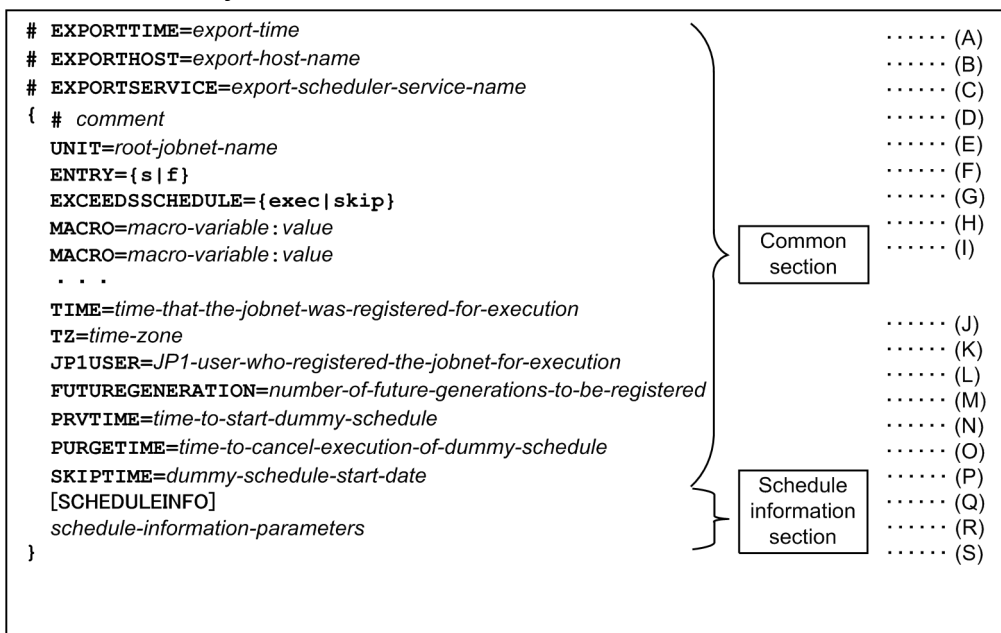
# EXPORTTIME=export-time ...... (A)
# EXPORTHOST=export-host-name ...... (B)
# EXPORTSERVICE=export-scheduler-service-name ...... (C)
{ # comment ...... (D)
UNIT=root-jobnet-name ...... (E)
ENTRY={s|f} ...... (F)
EXCEEDSSCHEDULE={exec|skip} ...... (G)
MACRO=macro-variable:value ...... (H)
MACRO=macro-variable:value ...... (I)
. . .
TIME=time-that-the-jobnet-was-registered-for-execution ...... (J)
TZ=time-zone ...... (K)
JP1USER=JP1-user-who-registered-the-jobnet-for-execution ...... (L)
FUTUREGENERATION=number-of-future-generations-to-be-registered ...... (M)
PRVTIME=time-to-start-dummy-schedule ...... (N)
PURGETIME=time-to-cancel-execution-of-dummy-schedule ...... (O)
SKIPTIME=dummy-schedule-start-date ...... (P)
[SCHEDULEINFO] ...... (Q)
schedule-information-parameters ...... (R)
} ...... (S)

Common section

Schedule information section